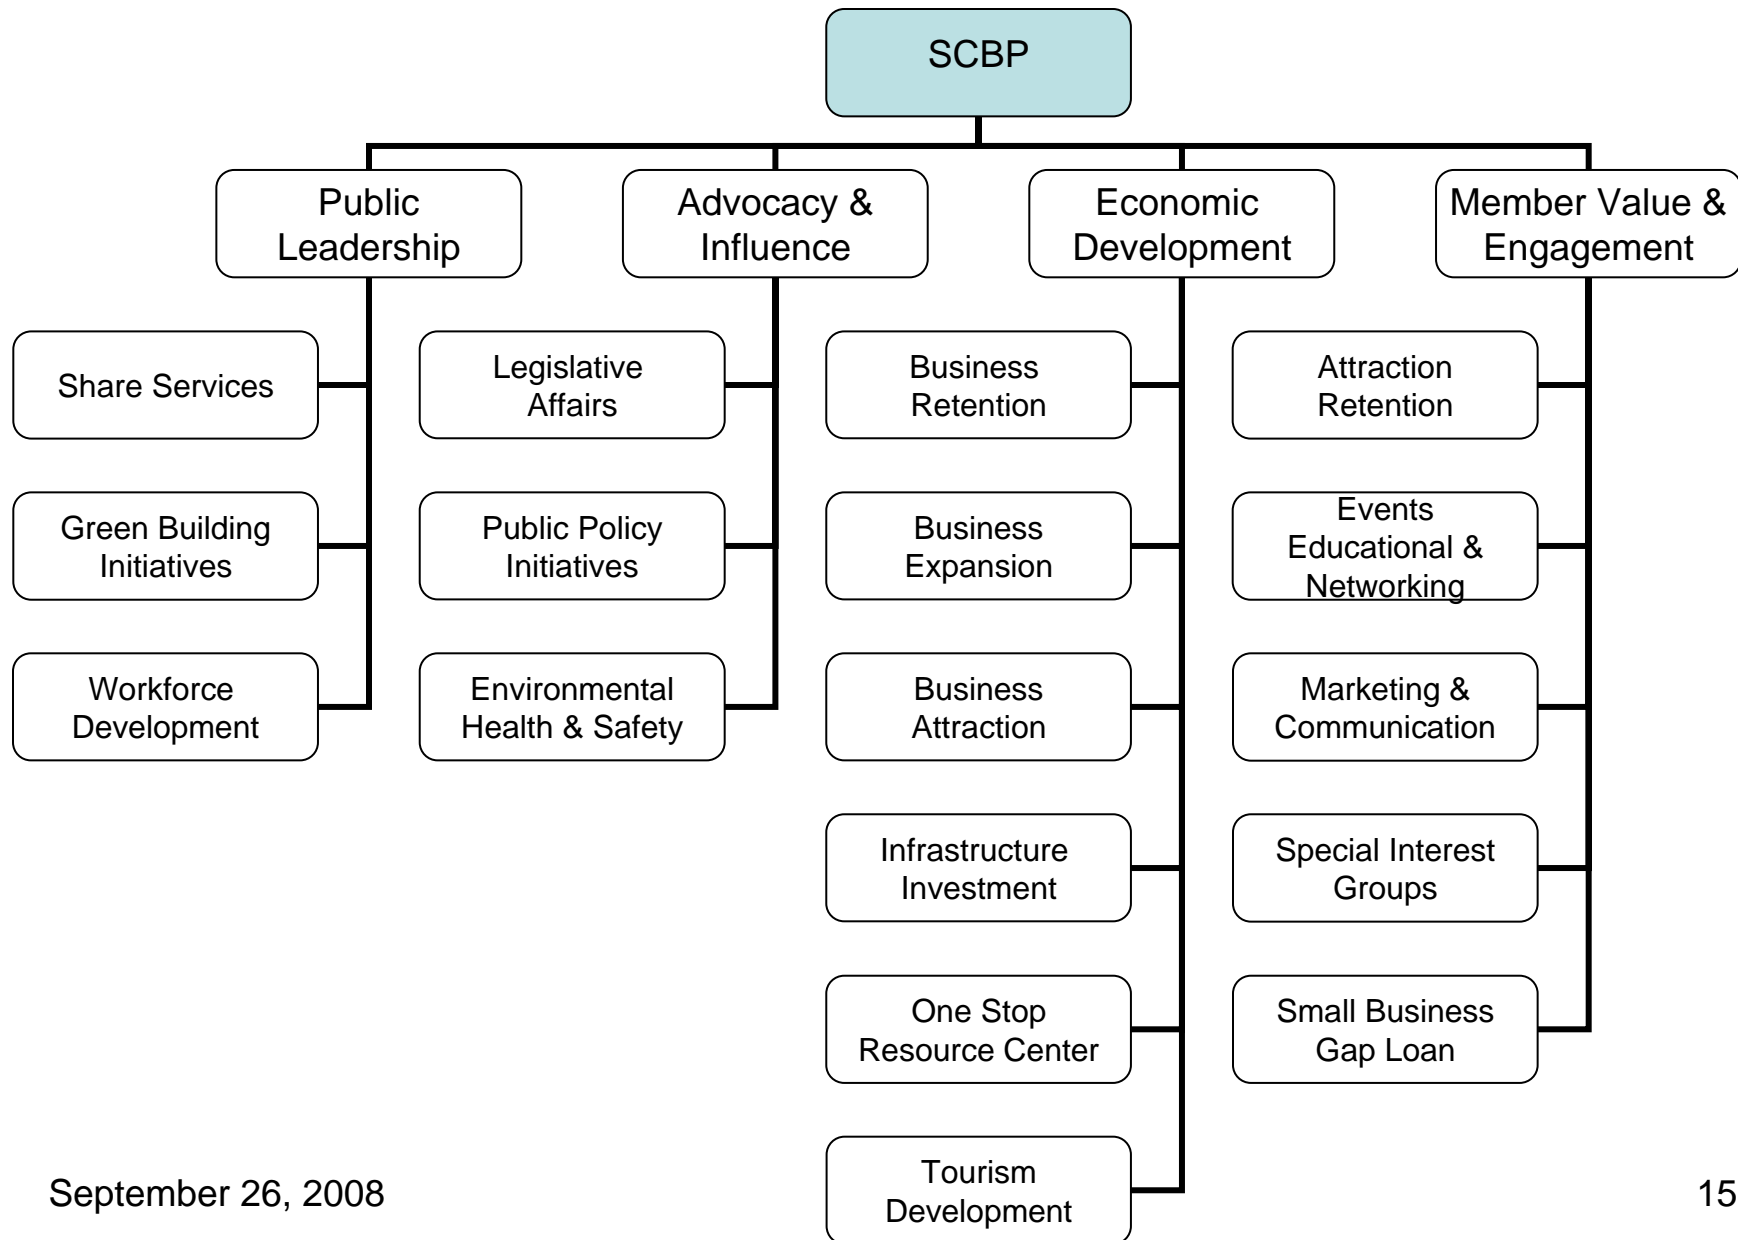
SCBP

Public Leadership

Share Services

Green Building Initiatives

Workforce Development

Advocacy & Influence

Legislative Affairs

Public Policy Initiatives

Environmental Health & Safety

Economic Development

Business Retention

Business Expansion

Business Attraction

Infrastructure Investment

One Stop Resource Center

Tourism Development

Member Value & Engagement

Attraction Retention

Events Educational & Networking

Marketing & Communication

Special Interest Groups

Small Business Gap Loan

September 26, 2008

15